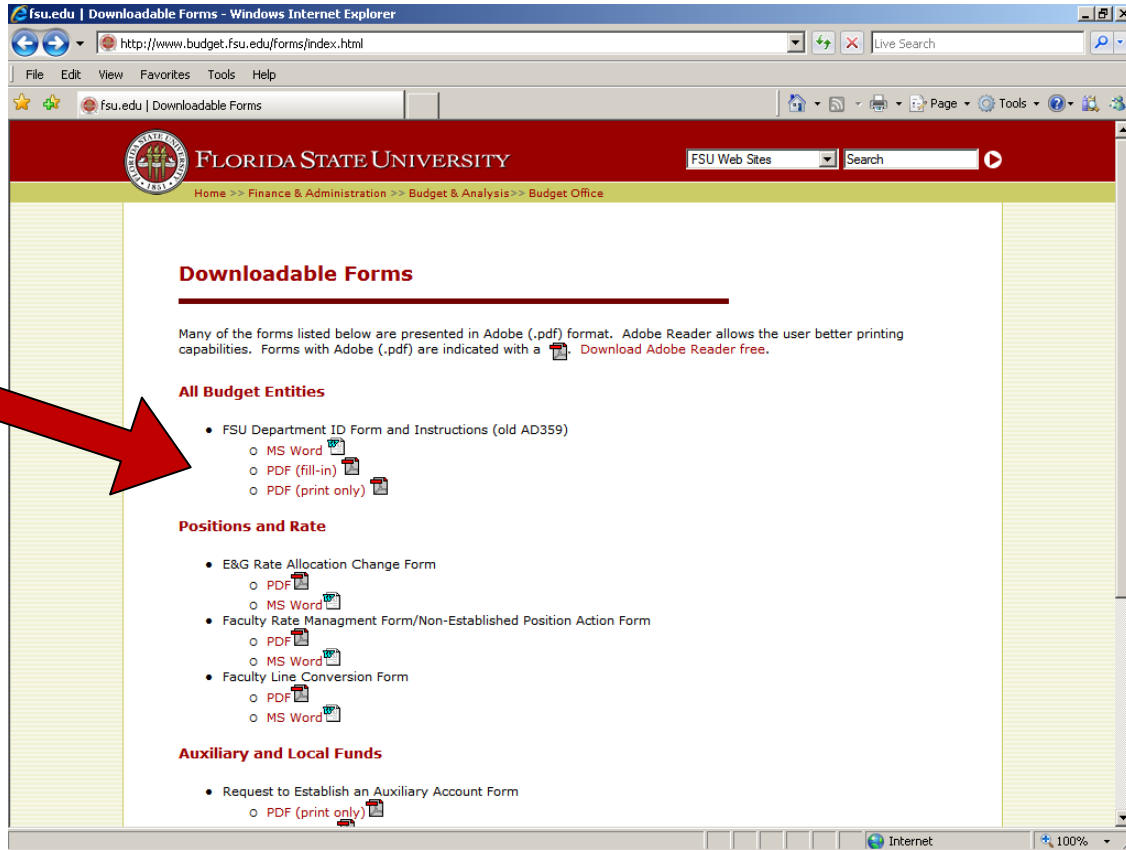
fsu.edu | Downloadable Forms - Windows Internet Explorer

http://www.budget.fsu.edu/forms/index.html

Live Search

File Edit View Favorites Tools Help

fsu.edu | Downloadable Forms

Page Tools

FLORIDA STATE UNIVERSITY

1851

FSU Web Sites

Search

Home >> Finance & Administration >> Budget & Analysis>> Budget Office

Downloadable Forms

Many of the forms listed below are presented in Adobe (.pdf) format. Adobe Reader allows the user better printing capabilities. Forms with Adobe (.pdf) are indicated with a . Download Adobe Reader free.

All Budget Entities

- FSU Department ID Form and Instructions (old AD359)
  - MS Word
  - PDF (fill-in)
  - PDF (print only)

Positions and Rate

- E&G Rate Allocation Change Form
  - PDF
  - MS Word
- Faculty Rate Managment Form/Non-Established Position Action Form
  - PDF
  - MS Word
- Faculty Line Conversion Form
  - PDF
  - MS Word

Auxiliary and Local Funds

- Request to Establish an Auxiliary Account Form
  - PDF (print only)

Internet

100%